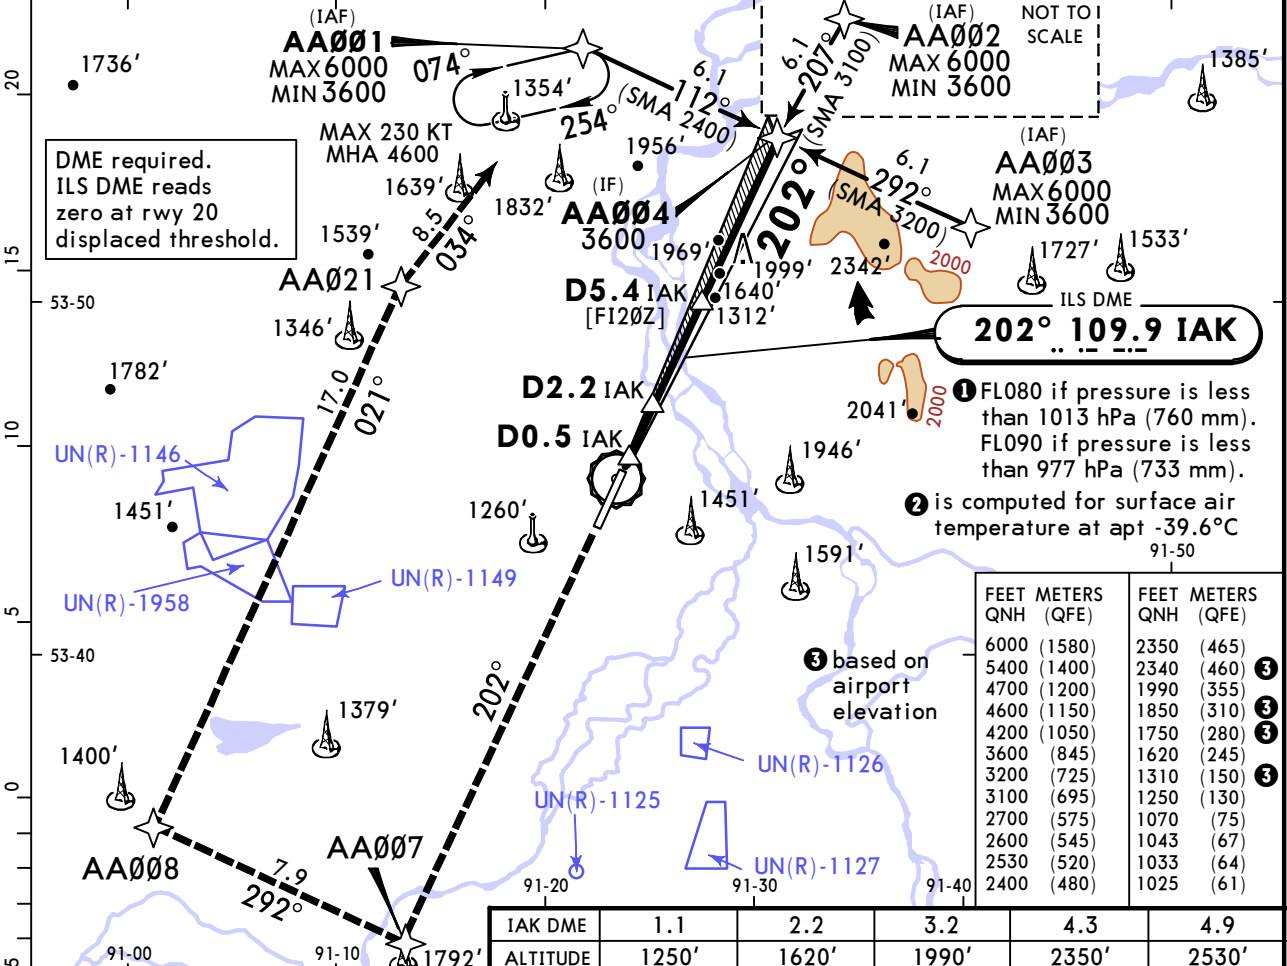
(IAF)
AA001
MAX 6000
MIN 3600

074°
1354'
254°

(IAF)
AA002
MAX 6000
MIN 3600

NOT TO SCALE

6.1
112°
(SMA 2400)

6.1
207°
(SMA 3100)

1736'
1385'

MAX 230 KT
MHA 4600

1956'

DME required. ILS DME reads zero at rwy 20 displaced threshold.

1639'
1832'
(IF)
AA004
3600

(IAF)
AA003
MAX 6000
MIN 3600

6.1
292°
(SMA 3200)

202°

8.5
034°

1539'
1969'
1999'
2342'
1727'
1533'
2000

AA021
D5.4 IAK
[FI20Z]
1640'
1312'

ILS DME
202° 109.9 IAK

1346'

1782'

17.0
021°

D2.2 IAK

❶ FL080 if pressure is less than 1013 hPa (760 mm). FL090 if pressure is less than 977 hPa (733 mm).

2041'
2000

D0.5 IAK

UN(R)-1146
1946'

❷ is computed for surface air temperature at apt -39.6°C

1451'
1260'
1451'
91-50

1591'

UN(R)-1149
UN(R)-1958

202°

❸ based on airport elevation

1379'
1400'

UN(R)-1126
UN(R)-1125

AA007
AA008
7.9
292°

UN(R)-1127

91-20
91-30
91-40
91-00
91-10
1792'

20
15
53-50
10
5
53-40
0
5

| FEET QNH | METERS (QFE) | FEET QNH | METERS (QFE) |
|---|---|---|---|
| 6000 | (1580) | 2350 | (465) |
| 5400 | (1400) | 2340 | (460) ❸ |
| 4700 | (1200) | 1990 | (355) |
| 4600 | (1150) | 1850 | (310) ❸ |
| 4200 | (1050) | 1750 | (280) ❸ |
| 3600 | (845) | 1620 | (245) |
| 3200 | (725) | 1310 | (150) ❸ |
| 3100 | (695) | 1250 | (130) |
| 2700 | (575) | 1070 | (75) |
| 2600 | (545) | 1043 | (67) |
| 2530 | (520) | 1033 | (64) |
| 2400 | (480) | 1025 | (61) |

| IAK DME | 1.1 | 2.2 | 3.2 | 4.3 | 4.9 |
|---|---|---|---|---|---|
| ALTITUDE | 1250' | 1620' | 1990' | 2350' | 2530' |